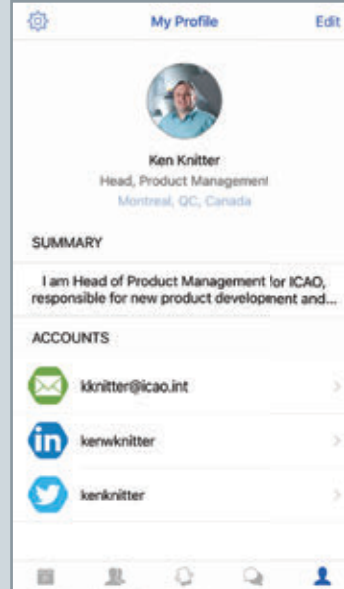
My Profile Edit

Ken Knitter
Head, Product Management
Montreal, QC, Canada

SUMMARY

I am Head of Product Management for ICAO, responsible for new product development and...

ACCOUNTS

kknitter@icao.int

in kenwknitter

kenknitter